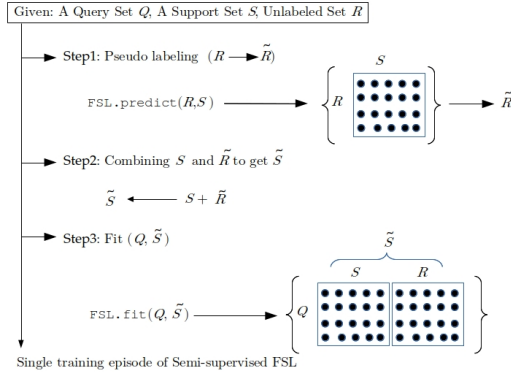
Given: A Query Set $Q$, A Support Set $S$, Unlabeled Set $R$

Step1: Pseudo labeling ($R \longrightarrow \tilde{R}$)

FSL.predict($R$,$S$)

$S$

$R$

$\tilde{R}$

Step2: Combining $S$ and $\tilde{R}$ to get $\tilde{S}$

$\tilde{S} \longleftarrow S + \tilde{R}$

Step3: Fit ($Q$, $\tilde{S}$)

$\tilde{S}$

$S$ $R$

FSL.fit($Q$, $\tilde{S}$)

$Q$

Single training episode of Semi-supervised FSL